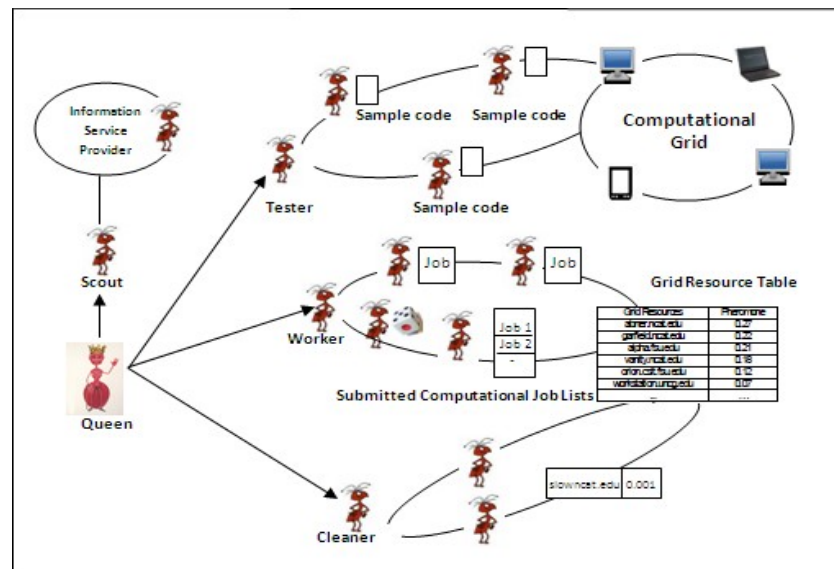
Information Service Provider

Scout

Queen

Tester

Sample code

Sample code

Sample code

Computational Grid

Worker

Job

Job

Job 1

Job 2

-

Submitted Computational Job Lists

Grid Resource Table

| Grid Resources | Pheromone |
|---|---|
| stoner.ncat.edu | 0.27 |
| garfield.ncat.edu | 0.25 |
| alpha.fsu.edu | 0.21 |
| vanity.ncat.edu | 0.18 |
| orion.csit.fsu.edu | 0.12 |
| workstation.uncg.edu | 0.07 |
| ... | ... |

Cleaner

| slow.ncat.edu | 0.001 |
|---|---|